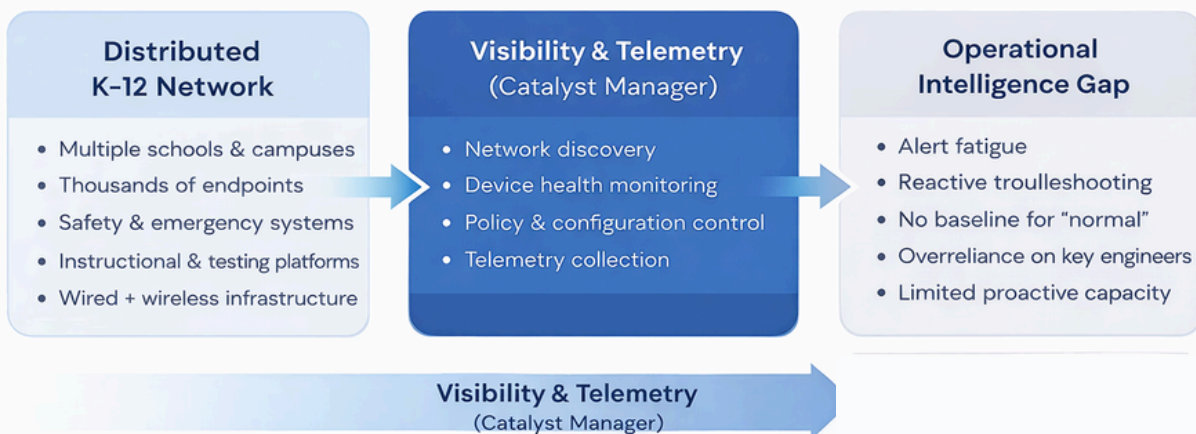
Distributed K-12 Network

• Multiple schools & campuses
• Thousands of endpoints
• Safety & emergency systems
• Instructional & testing platforms
• Wired + wireless infrastructure

Visibility & Telemetry
(Catalyst Manager)

• Network discovery
• Device health monitoring
• Policy & configuration control
• Telemetry collection

Operational Intelligence Gap

• Alert fatigue
• Reactive troulleshooting
• No baseline for "normal"
• Overreliance on key engineers
• Limited proactive capacity

Visibility & Telemetry
(Catalyst Manager)